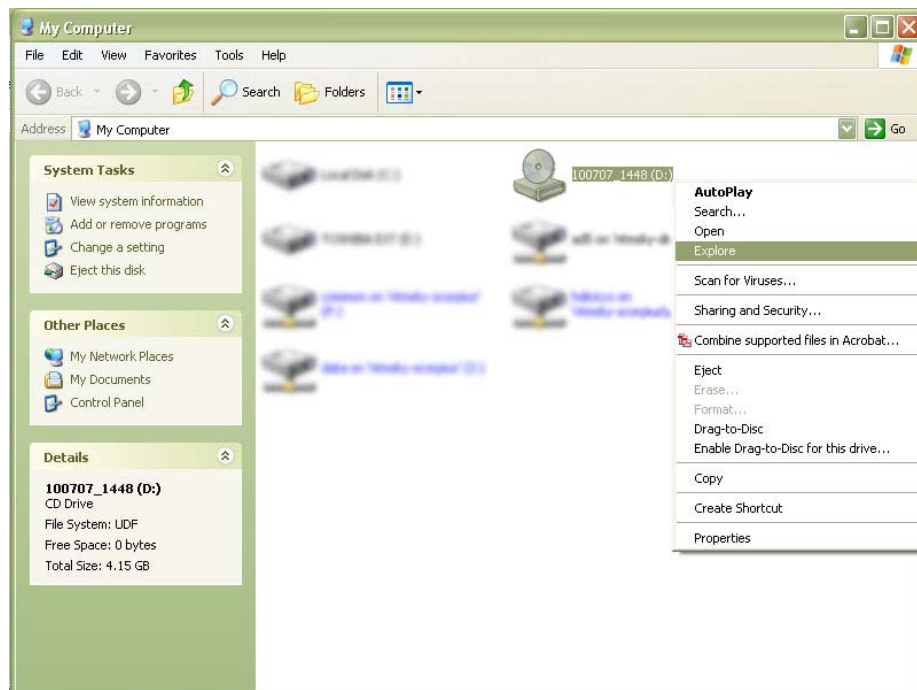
My Computer

File Edit View Favorites Tools Help

Back Search Folders

Address My Computer Go

System Tasks

View system information
Add or remove programs
Change a setting
Eject this disk

Other Places

My Network Places
My Documents
Control Panel

Details

100707_1448 (D:)
CD Drive
File System: UDF
Free Space: 0 bytes
Total Size: 4.15 GB

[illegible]

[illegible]

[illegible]

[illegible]

100707_1448 (D:)

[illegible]

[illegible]

AutoPlay
Search...
Open
Explore
Scan for Viruses...
Sharing and Security...
Combine supported files in Acrobat...
Eject
Erase...
Format...
Drag-to-Disc
Enable Drag-to-Disc for this drive...
Copy
Create Shortcut
Properties